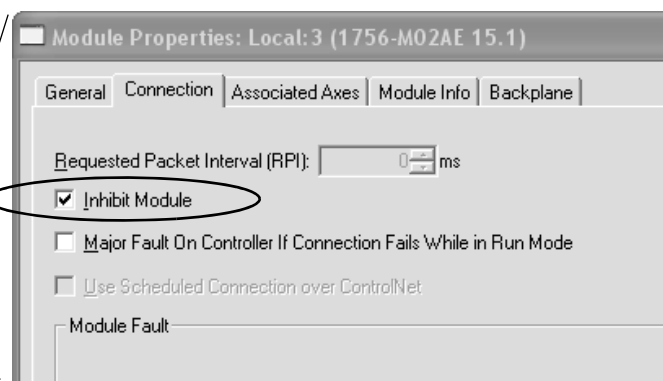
Module Properties: Local:3 (1756-M02AE 15.1)

General | Connection | Associated Axes | Module Info | Backplane

Requested Packet Interval (RPI): 0 ms

☑ Inhibit Module

☐ Major Fault On Controller If Connection Fails While in Run Mode

☐ Use Scheduled Connection over ControlNet

Module Fault